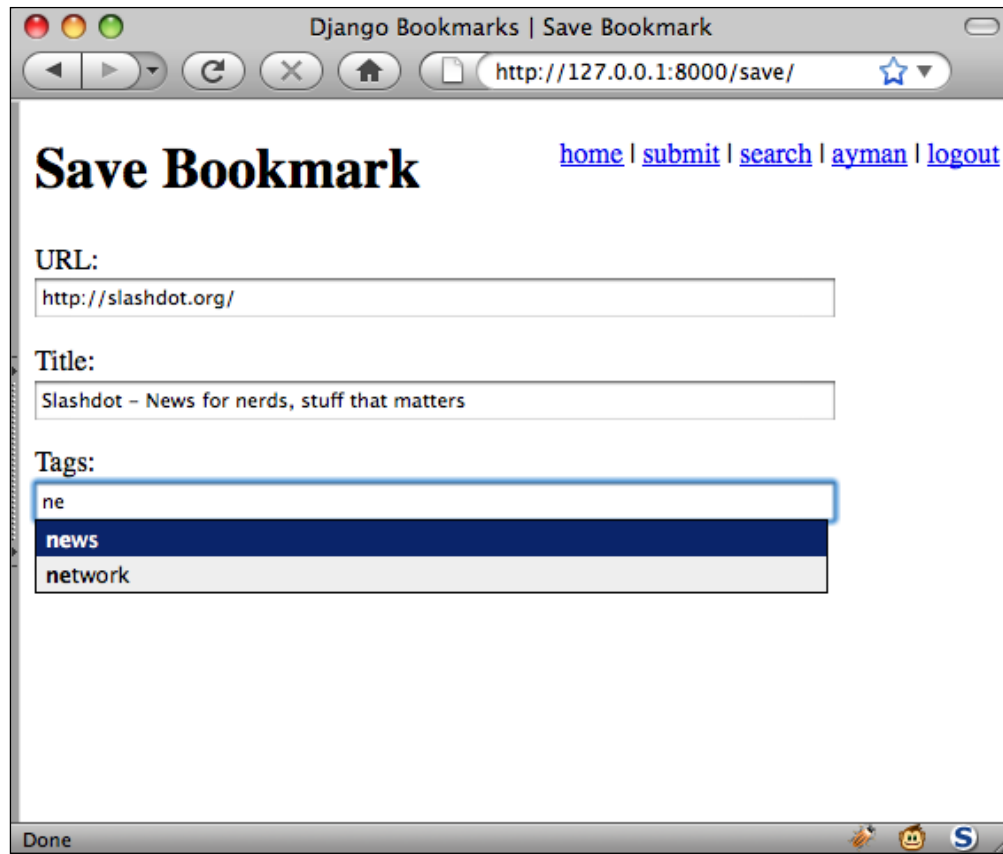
Django Bookmarks | Save Bookmark

http://127.0.0.1:8000/save/

Save Bookmark

home | submit | search | ayman | logout

URL:

http://slashdot.org/

Title:

Slashdot - News for nerds, stuff that matters

Tags:

ne

news

network

Done